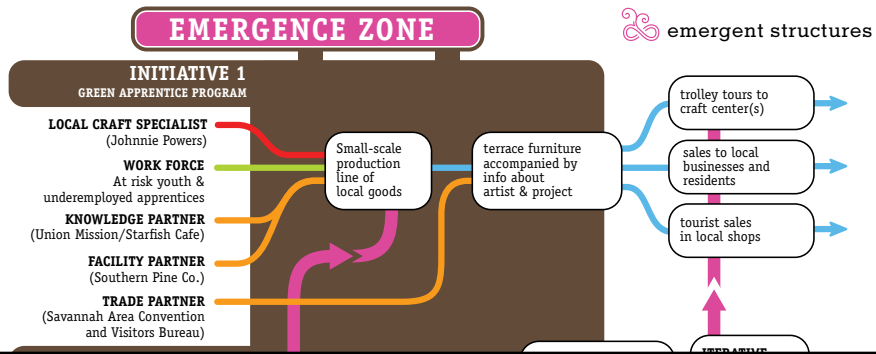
EMERGENCE ZONE

emergent structures

INITIATIVE 1
GREEN APPRENTICE PROGRAM

LOCAL CRAFT SPECIALIST
(Johnnie Powers)

WORK FORCE
At risk youth & underemployed apprentices

KNOWLEDGE PARTNER
(Union Mission/Starfish Cafe)

FACILITY PARTNER
(Southern Pine Co.)

TRADE PARTNER
(Savannah Area Convention and Visitors Bureau)

Small-scale production line of local goods

terrace furniture accompanied by info about artist & project

trolley tours to craft center(s)

sales to local businesses and residents

tourist sales in local shops

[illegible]